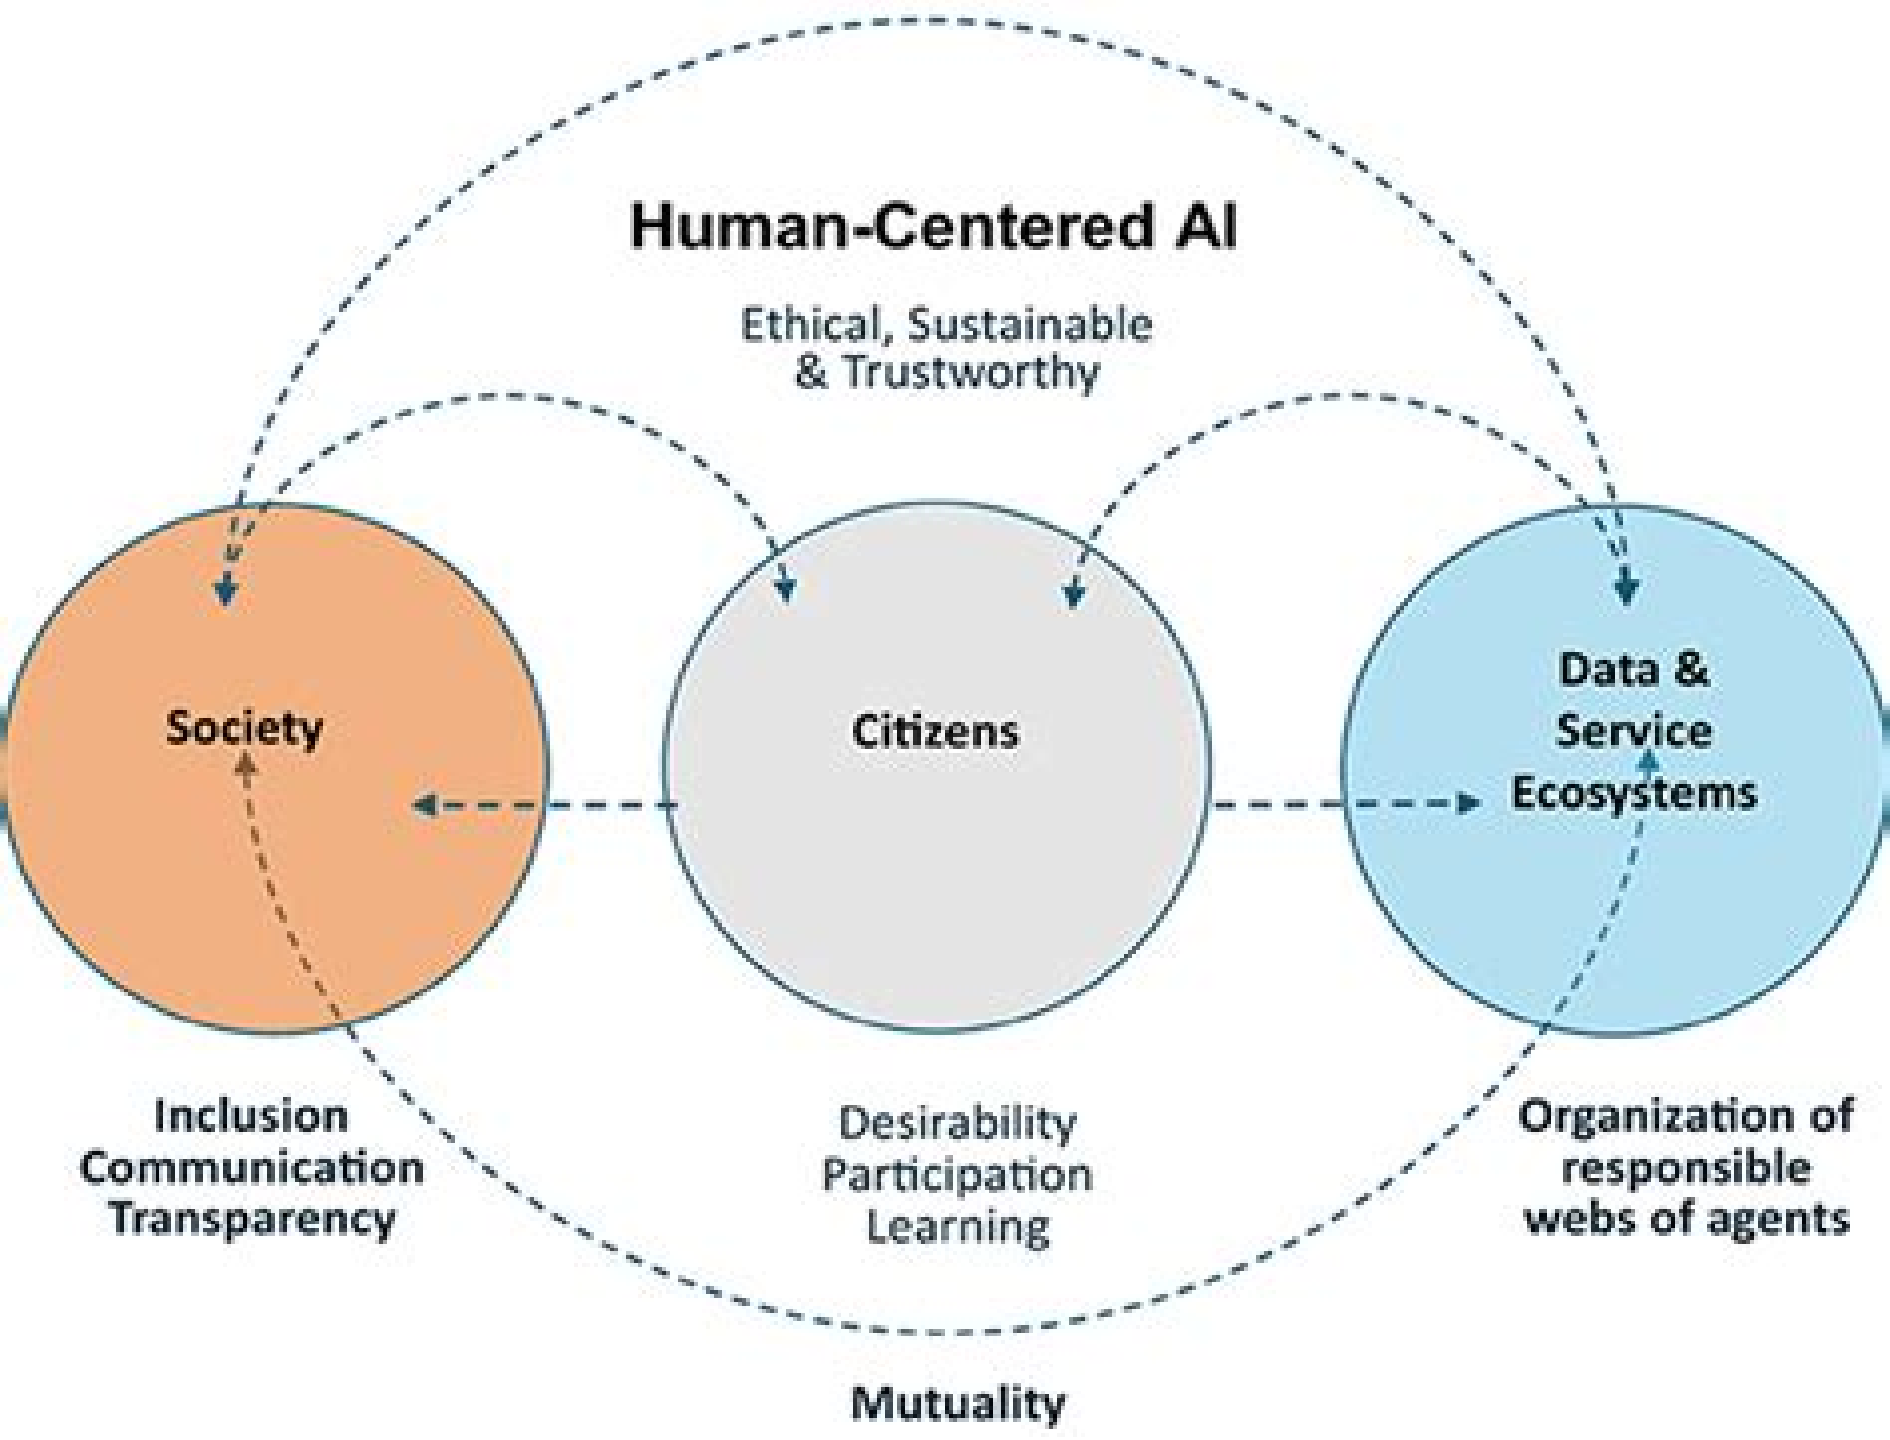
Human-Centered AI

Ethical, Sustainable & Trustworthy

Society

Citizens

Data & Service Ecosystems

Inclusion
Communication
Transparency

Desirability
Participation
Learning

Organization of responsible webs of agents

Mutuality